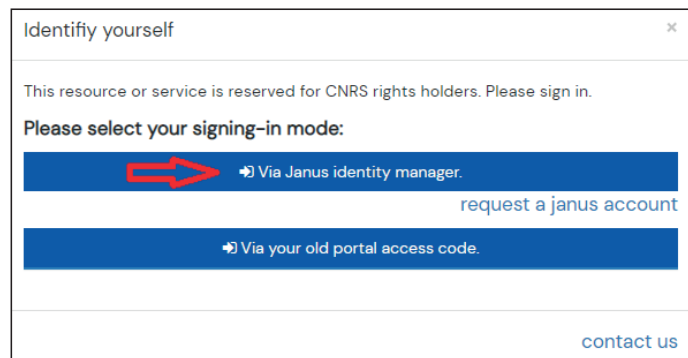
Identifiy yourself

×

This resource or service is reserved for CNRS rights holders. Please sign in.

Please select your signing-in mode:

Via Janus identity manager.

request a janus account

Via your old portal access code.

contact us